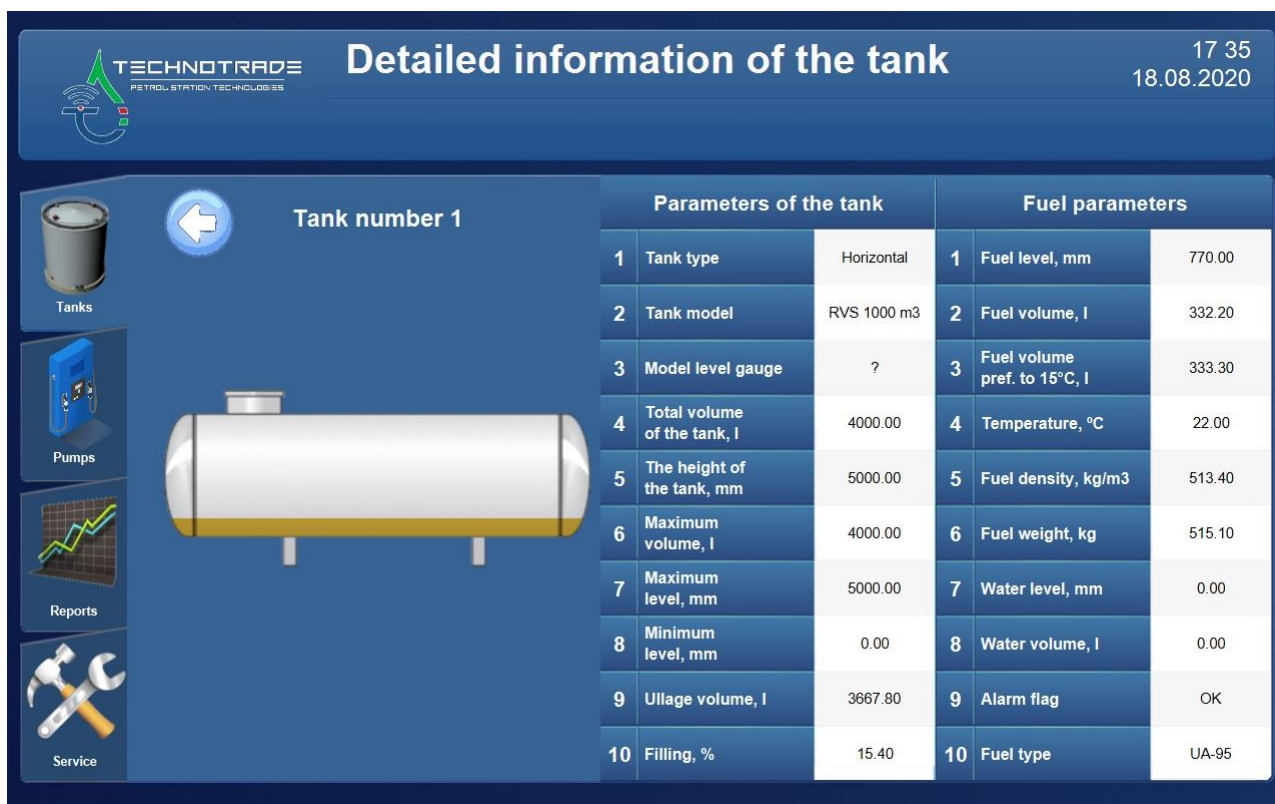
TECHNOTRADE
PETROL STATION TECHNOLOGIES

Detailed information of the tank

17 35
18.08.2020

Tanks

Pumps

Reports

Service

Tank number 1

| Parameters of the tank | | |
|---|---|---|
| 1 | Tank type | Horizontal |
| 2 | Tank model | RVS 1000 m3 |
| 3 | Model level gauge | ? |
| 4 | Total volume of the tank, l | 4000.00 |
| 5 | The height of the tank, mm | 5000.00 |
| 6 | Maximum volume, l | 4000.00 |
| 7 | Maximum level, mm | 5000.00 |
| 8 | Minimum level, mm | 0.00 |
| 9 | Ullage volume, l | 3667.80 |
| 10 | Filling, % | 15.40 |

| Fuel parameters | | |
|---|---|---|
| 1 | Fuel level, mm | 770.00 |
| 2 | Fuel volume, l | 332.20 |
| 3 | Fuel volume pref. to 15°C, l | 333.30 |
| 4 | Temperature, °C | 22.00 |
| 5 | Fuel density, kg/m3 | 513.40 |
| 6 | Fuel weight, kg | 515.10 |
| 7 | Water level, mm | 0.00 |
| 8 | Water volume, l | 0.00 |
| 9 | Alarm flag | OK |
| 10 | Fuel type | UA-95 |